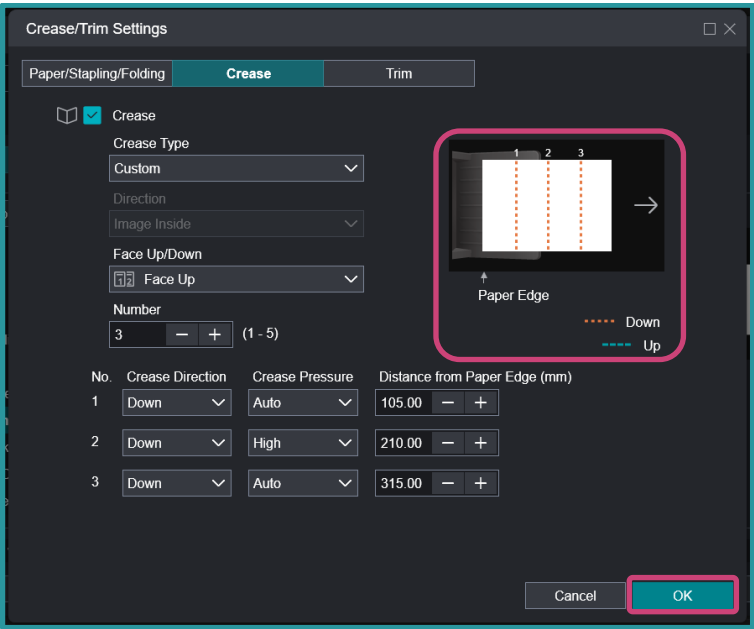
Crease/Trim Settings

Paper/Stapling/Folding | Crease | Trim

Crease

Crease Type
Custom

Direction
Image Inside

Face Up/Down
Face Up

Number
3 − + (1 - 5)

1 2 3

Paper Edge

Down
Up

| No. | Crease Direction | Crease Pressure | Distance from Paper Edge (mm) |
|---|---|---|---|
| 1 | Down | Auto | 105.00 − + |
| 2 | Down | High | 210.00 − + |
| 3 | Down | Auto | 315.00 − + |

Cancel
OK